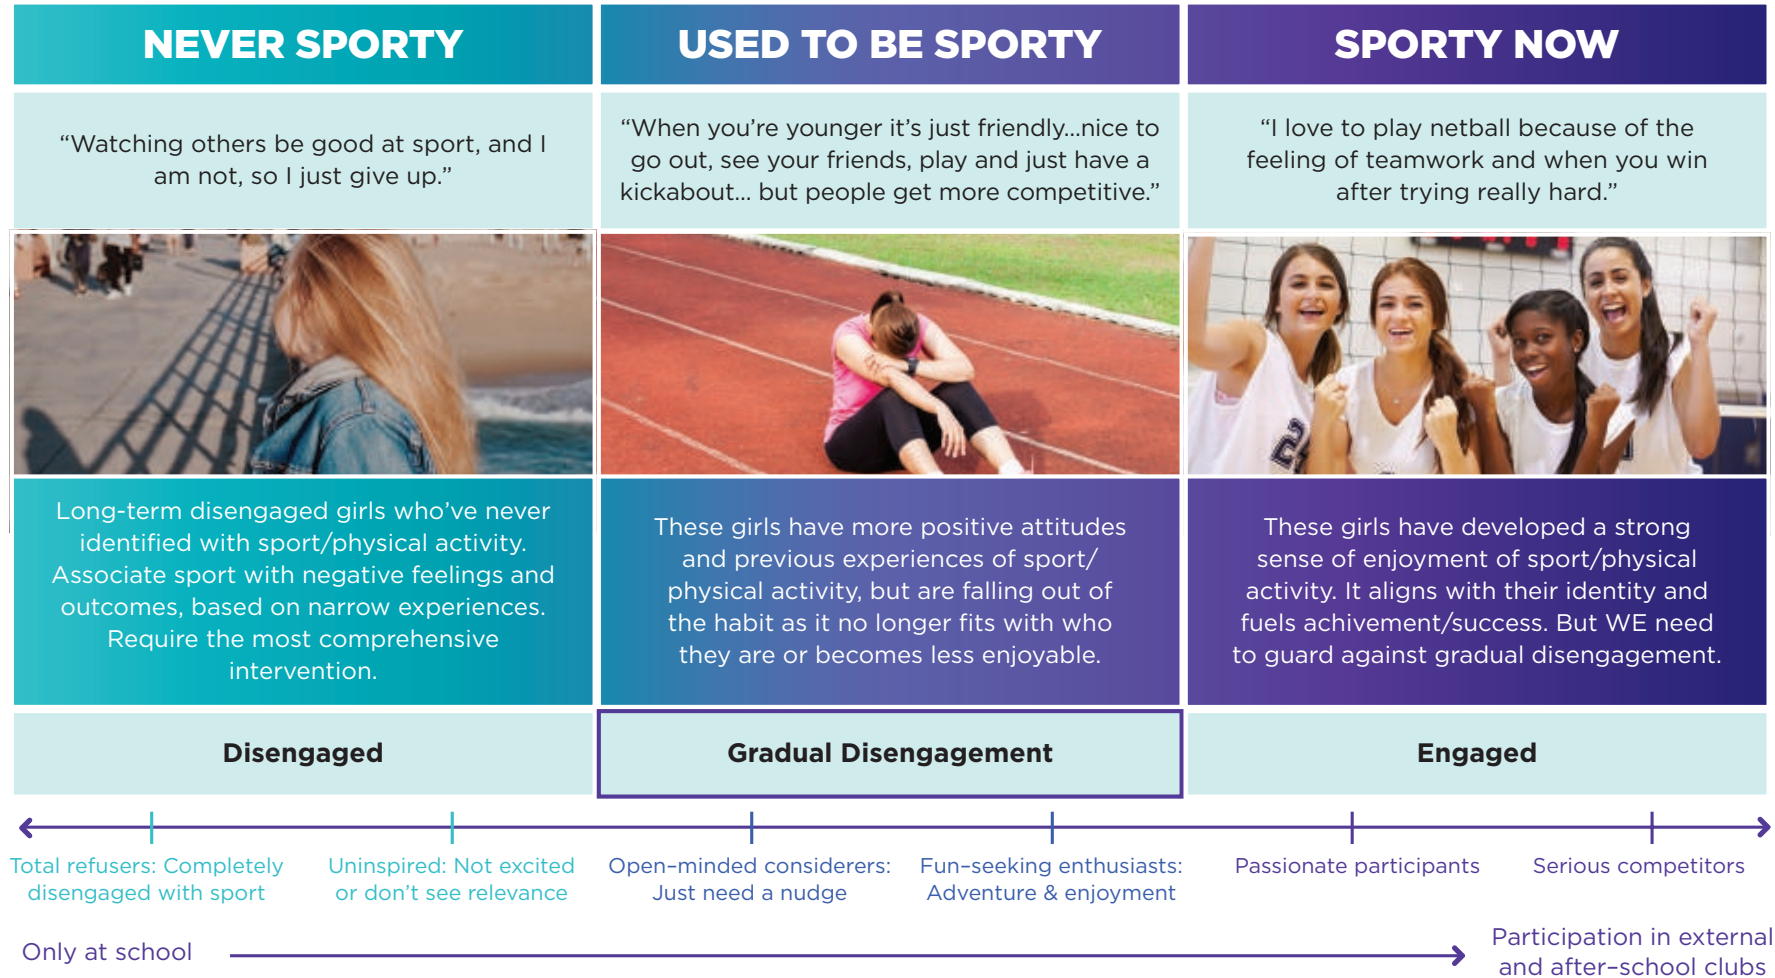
NEVER SPORTY

"Watching others be good at sport, and I am not, so I just give up."

Long-term disengaged girls who've never identified with sport/physical activity. Associate sport with negative feelings and outcomes, based on narrow experiences. Require the most comprehensive intervention.

Disengaged

USED TO BE SPORTY

"When you're younger it's just friendly...nice to go out, see your friends, play and just have a kickabout... but people get more competitive."

These girls have more positive attitudes and previous experiences of sport/physical activity, but are falling out of the habit as it no longer fits with who they are or becomes less enjoyable.

Gradual Disengagement

SPORTY NOW

"I love to play netball because of the feeling of teamwork and when you win after trying really hard."

These girls have developed a strong sense of enjoyment of sport/physical activity. It aligns with their identity and fuels achivement/success. But WE need to guard against gradual disengagement.

Engaged

Total refusers: Completely disengaged with sport

Uninspired: Not excited or don't see relevance

Open-minded considerers: Just need a nudge

Fun-seeking enthusiasts: Adventure & enjoyment

Passionate participants

Serious competitors

Only at school

Participation in external and after-school clubs